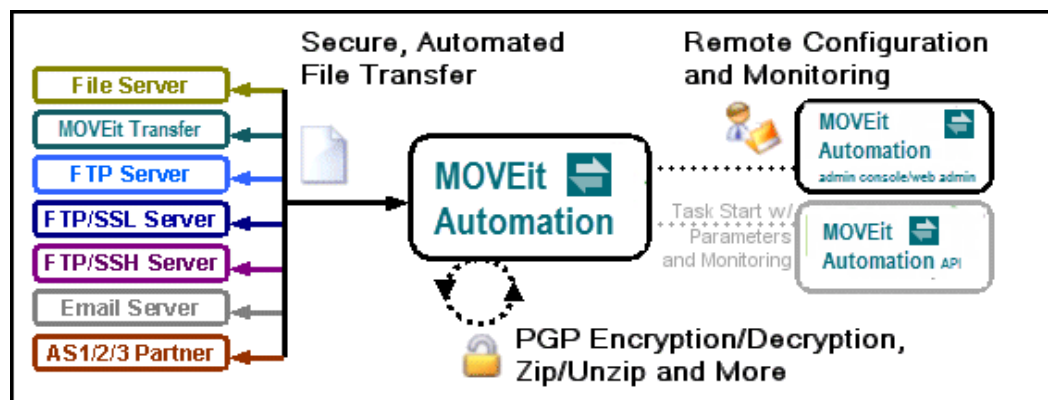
File Server
MOVEit Transfer
FTP Server
FTP/SSL Server
FTP/SSH Server
Email Server
AS1/2/3 Partner

Secure, Automated File Transfer

MOVEit Automation

Remote Configuration and Monitoring

MOVEit Automation admin console/web admin

Task Start w/ Parameters and Monitoring

MOVEit Automation API

PGP Encryption/Decryption, Zip/Unzip and More